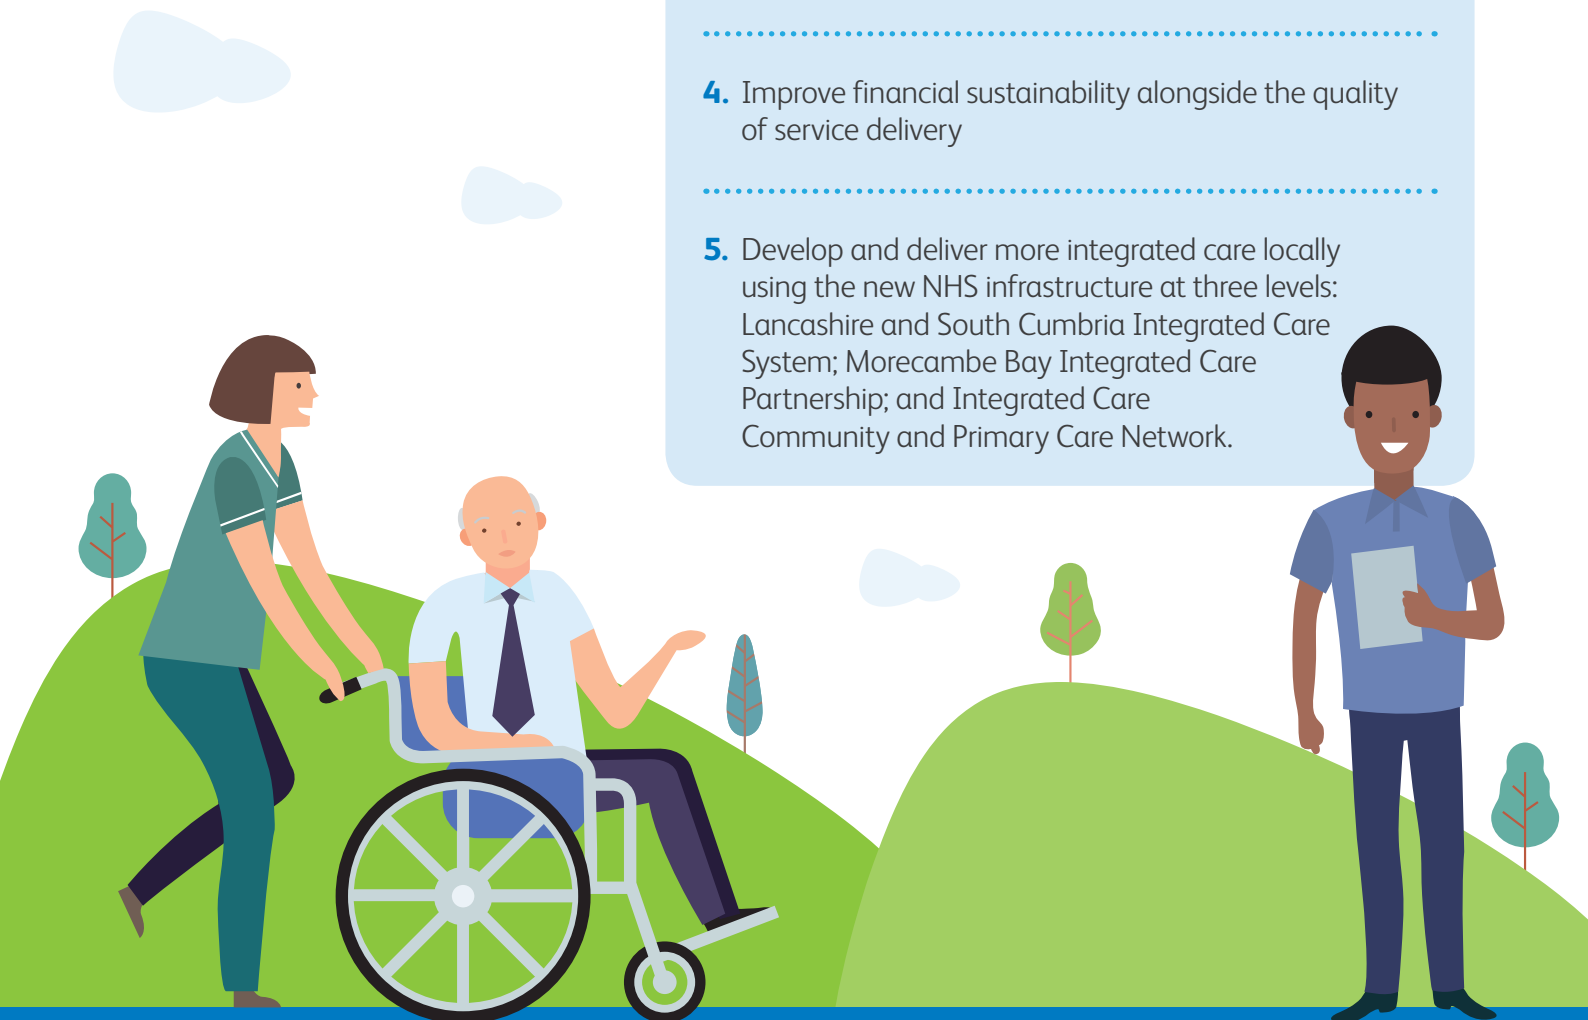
4. Improve financial sustainability alongside the quality of service delivery

5. Develop and deliver more integrated care locally using the new NHS infrastructure at three levels: Lancashire and South Cumbria Integrated Care System; Morecambe Bay Integrated Care Partnership; and Integrated Care Community and Primary Care Network.